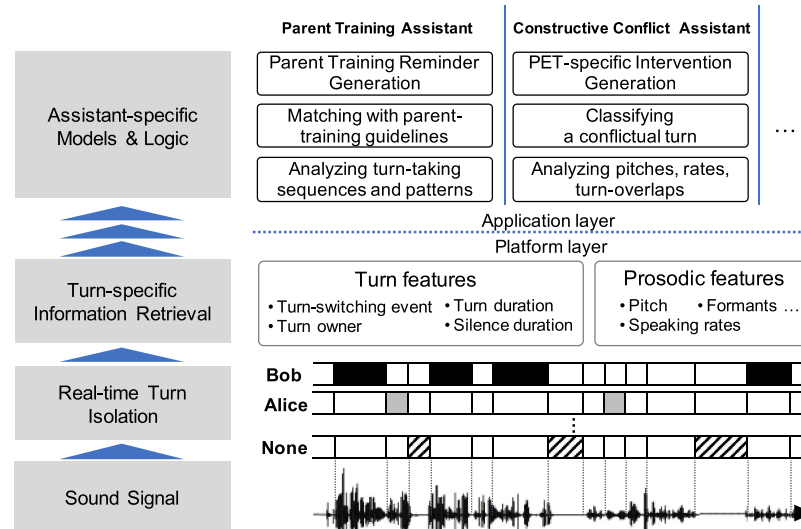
Parent Training Assistant

Constructive Conflict Assistant

Assistant-specific Models & Logic

Parent Training Reminder Generation

Matching with parent-training guidelines

Analyzing turn-taking sequences and patterns

PET-specific Intervention Generation

Classifying a conflictual turn

Analyzing pitches, rates, turn-overlaps

…

Application layer

Platform layer

Turn-specific Information Retrieval

Turn features

• Turn-switching event • Turn duration
• Turn owner • Silence duration

Prosodic features

• Pitch • Formants …
• Speaking rates

Real-time Turn Isolation

Bob

Alice

None

Sound Signal